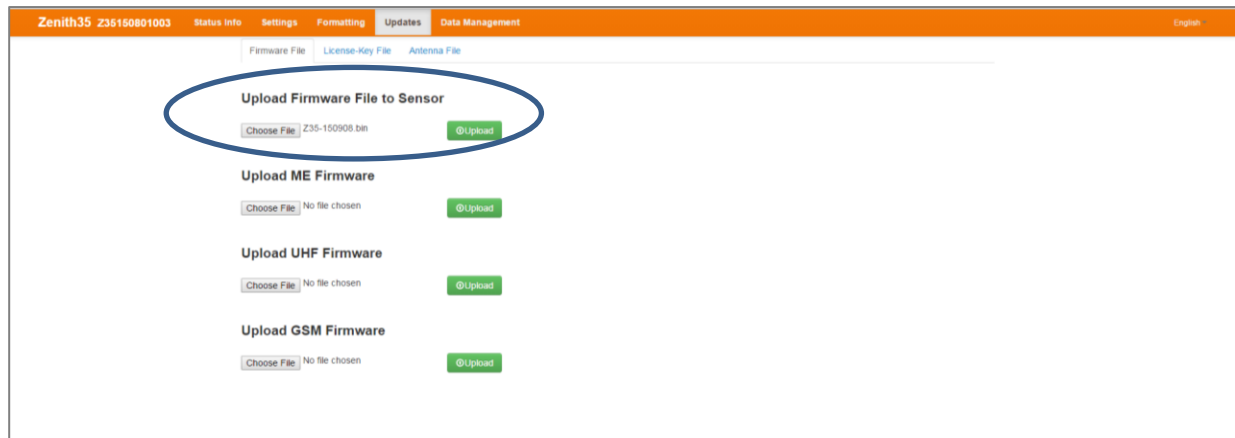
Zenith35 Z35150801003 Status Info Settings Formatting Updates Data Management English

Firmware File License-Key File Antenna File

Upload Firmware File to Sensor

Choose File Z35-150908.bin Upload

Upload ME Firmware

Choose File No file chosen Upload

Upload UHF Firmware

Choose File No file chosen Upload

Upload GSM Firmware

Choose File No file chosen Upload